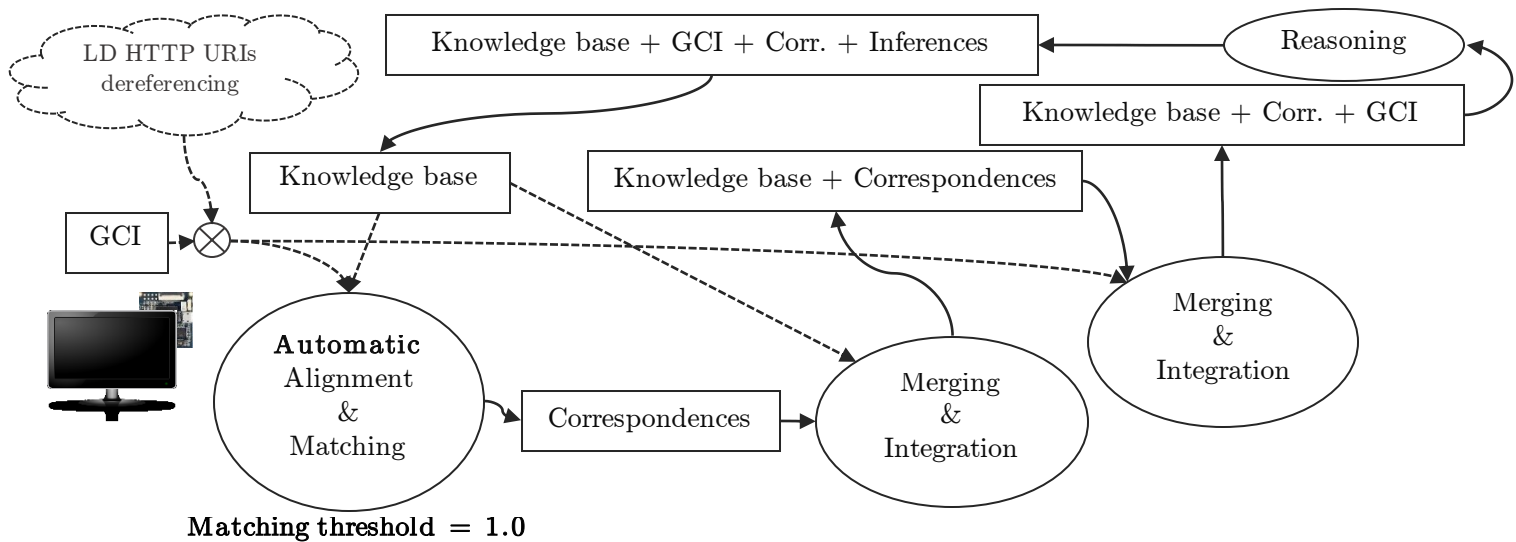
Knowledge base + GCI + Corr. + Inferences

Reasoning

LD HTTP URIs dereferencing

Knowledge base + Corr. + GCI

Knowledge base

Knowledge base + Correspondences

GCI

Merging & Integration

Automatic Alignment & Matching

Correspondences

Merging & Integration

Matching threshold = 1.0